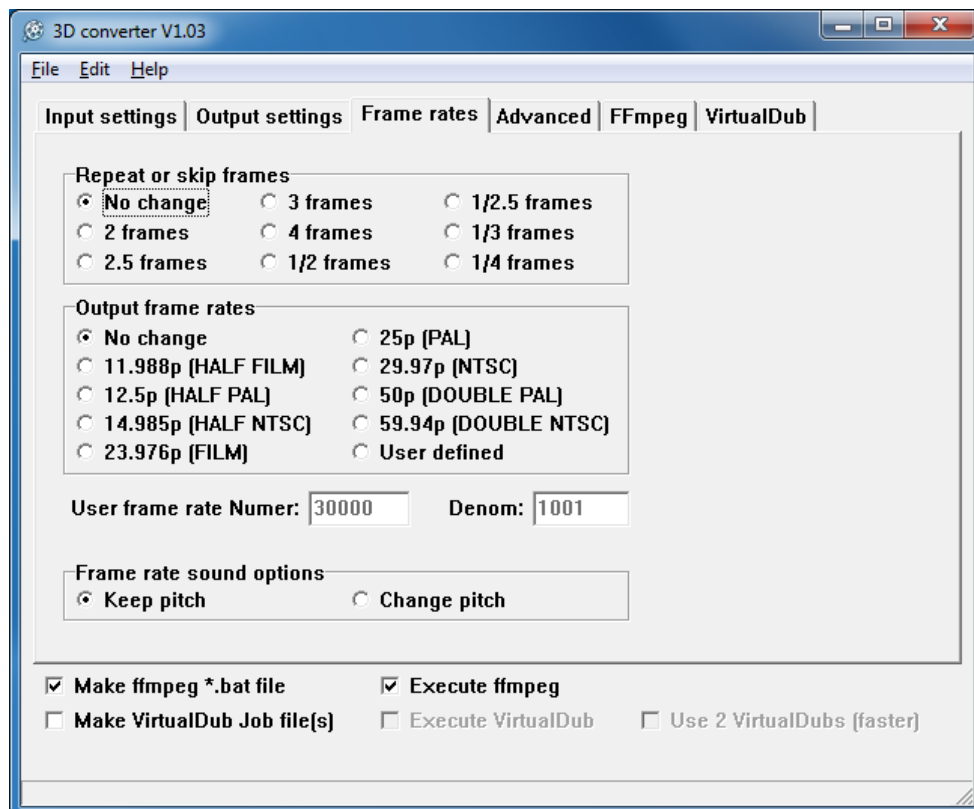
3D converter V1.03

File Edit Help

Input settings | Output settings | Frame rates | Advanced | FFmpeg | VirtualDub

Repeat or skip frames
No change
3 frames
1/2.5 frames
2 frames
4 frames
1/3 frames
2.5 frames
1/2 frames
1/4 frames

Output frame rates
No change
25p (PAL)
11.988p (HALF FILM)
29.97p (NTSC)
12.5p (HALF PAL)
50p (DOUBLE PAL)
14.985p (HALF NTSC)
59.94p (DOUBLE NTSC)
23.976p (FILM)
User defined

User frame rate Numer: 30000 Denom: 1001

Frame rate sound options
Keep pitch
Change pitch

Make ffmpeg *.bat file
Execute ffmpeg
Make VirtualDub Job file(s)
Execute VirtualDub
Use 2 VirtualDubs (faster)